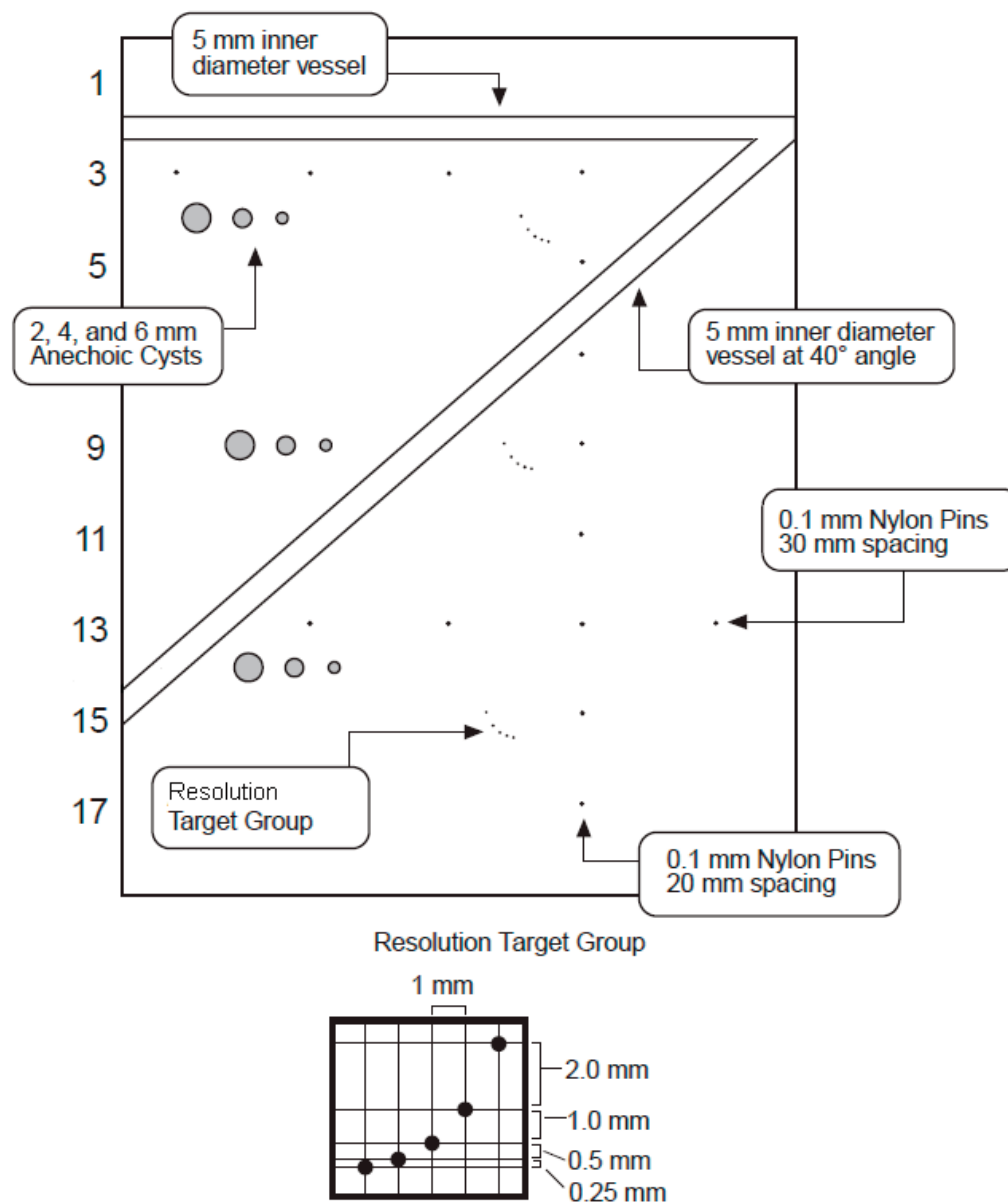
5 mm inner diameter vessel

1

3

5

2, 4, and 6 mm Anechoic Cysts

5 mm inner diameter vessel at 40° angle

9

11

0.1 mm Nylon Pins 30 mm spacing

13

15

Resolution Target Group

17

0.1 mm Nylon Pins 20 mm spacing

Resolution Target Group

1 mm

2.0 mm

1.0 mm

0.5 mm

0.25 mm